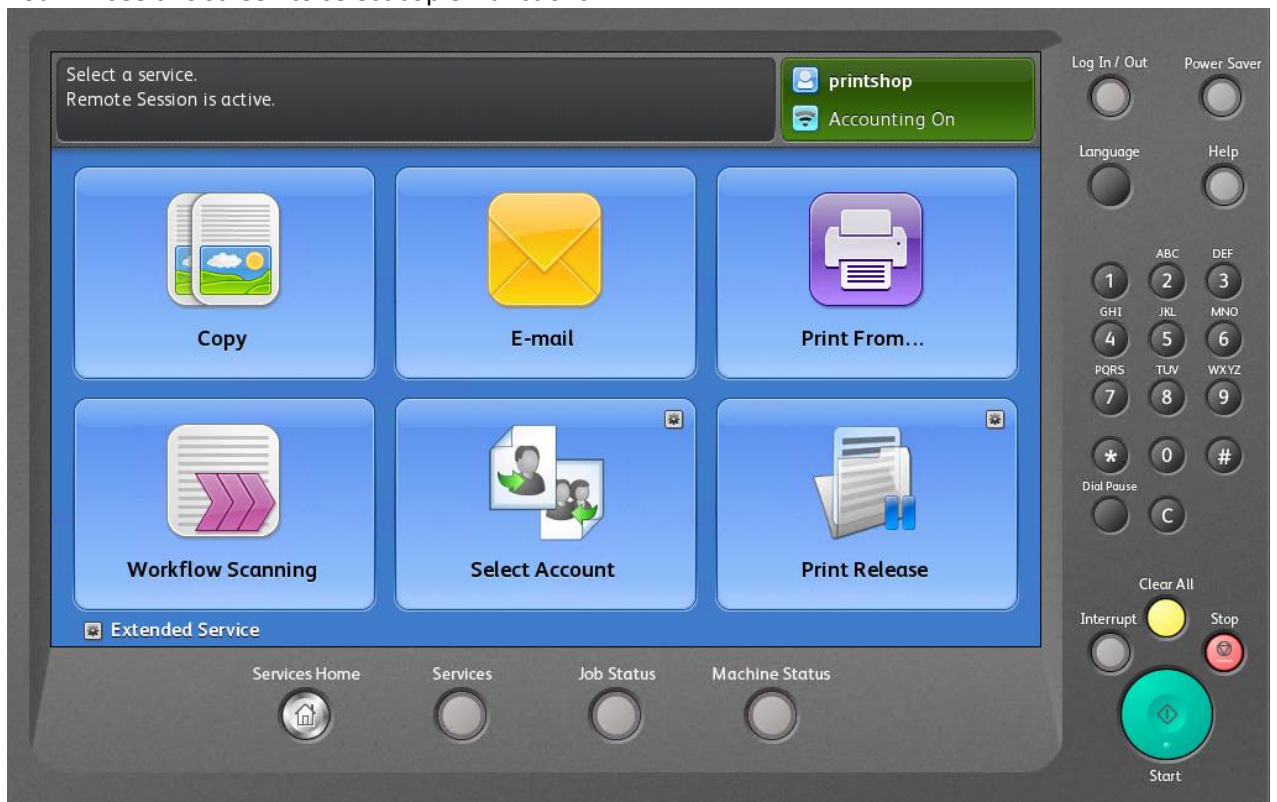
Select a service.
Remote Session is active.

printshop
Accounting On

Copy

E-mail

Print From...

Workflow Scanning

Select Account

Print Release

Extended Service

Services Home

Services

Job Status

Machine Status

Log In / Out

Power Saver

Language

Help

1

ABC 2

DEF 3

GHI 4

JKL 5

MNO 6

PQRS 7

TUV 8

WXYZ 9

*

0

#

Dial Pause

C

Clear All

Interrupt

Stop

Start